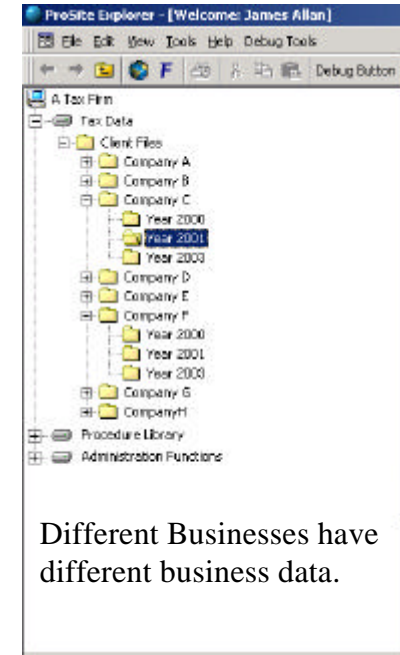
ProSite Explorer - [Welcome: James Allan]

File Edit View Tools Help Debug Tools

Debug Button

A Tax Firm

Tax Data

Client Files

Company A

Company B

Company C

Year 2000

Year 2001

Year 2003

Company D

Company E

Company F

Year 2000

Year 2001

Year 2003

Company G

CompanyH

Procedure Library

Administration Functions

Different Businesses have different business data.